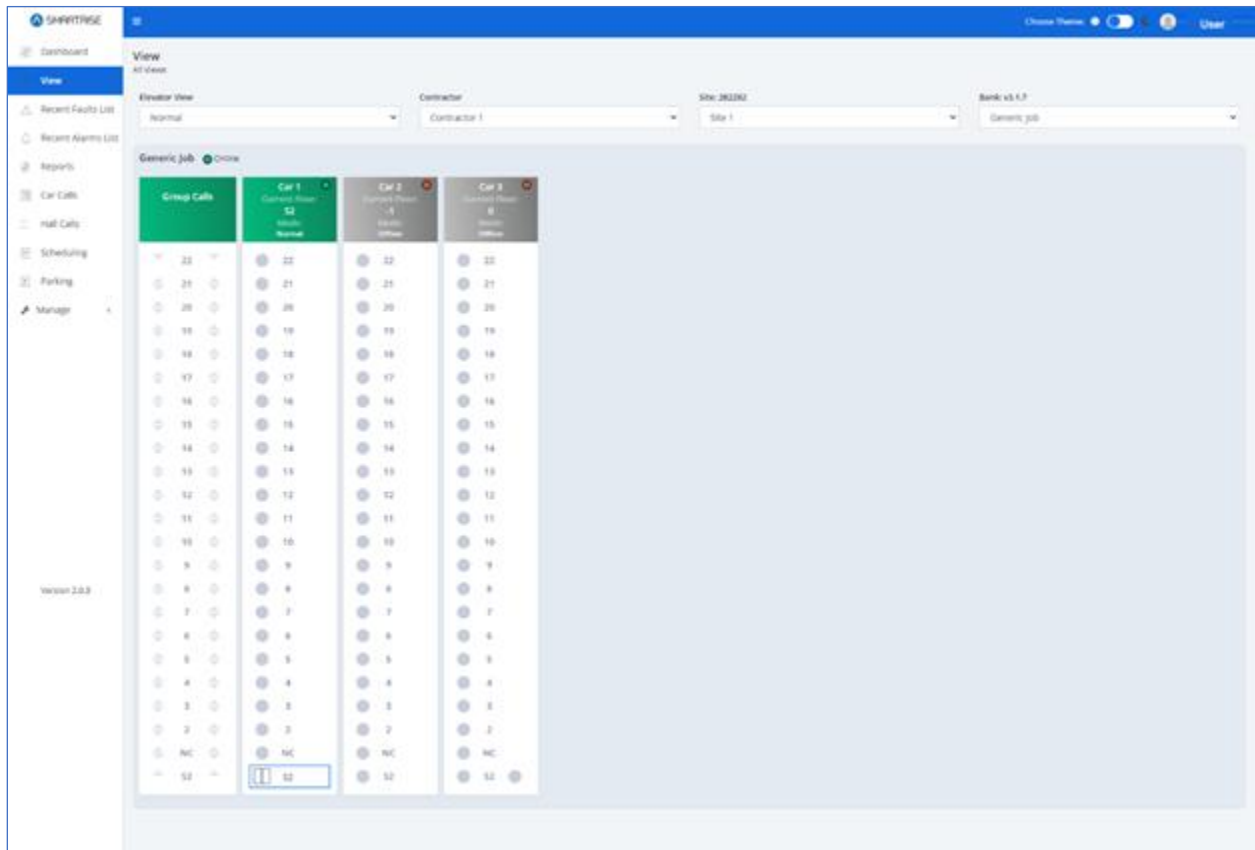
SMARTRISE

Dashboard
View
Recent Faults List
Recent Alarms List
Reports
Car Calls
Hall Calls
Scheduling
Parking
Manage

Version 2.0.0

Choose Theme
User

View
All Views

Elevator View
Normal

Contractor
Contractor 1

Site: 282282
Site 1

Bank: v3.1.7
Generic Job

Generic Job
Online

Group Calls
22
21
20
19
18
17
16
15
14
13
12
11
10
9
8
7
6
5
4
3
2
NC
S2

Car 1
Current Floor
S2
Mode
Normal
22
21
20
19
18
17
16
15
14
13
12
11
10
9
8
7
6
5
4
3
2
NC
S2

Car 2
Current Floor
-1
Mode
Offline
22
21
20
19
18
17
16
15
14
13
12
11
10
9
8
7
6
5
4
3
2
NC
S2

Car 3
Current Floor
0
Mode
Offline
22
21
20
19
18
17
16
15
14
13
12
11
10
9
8
7
6
5
4
3
2
NC
S2